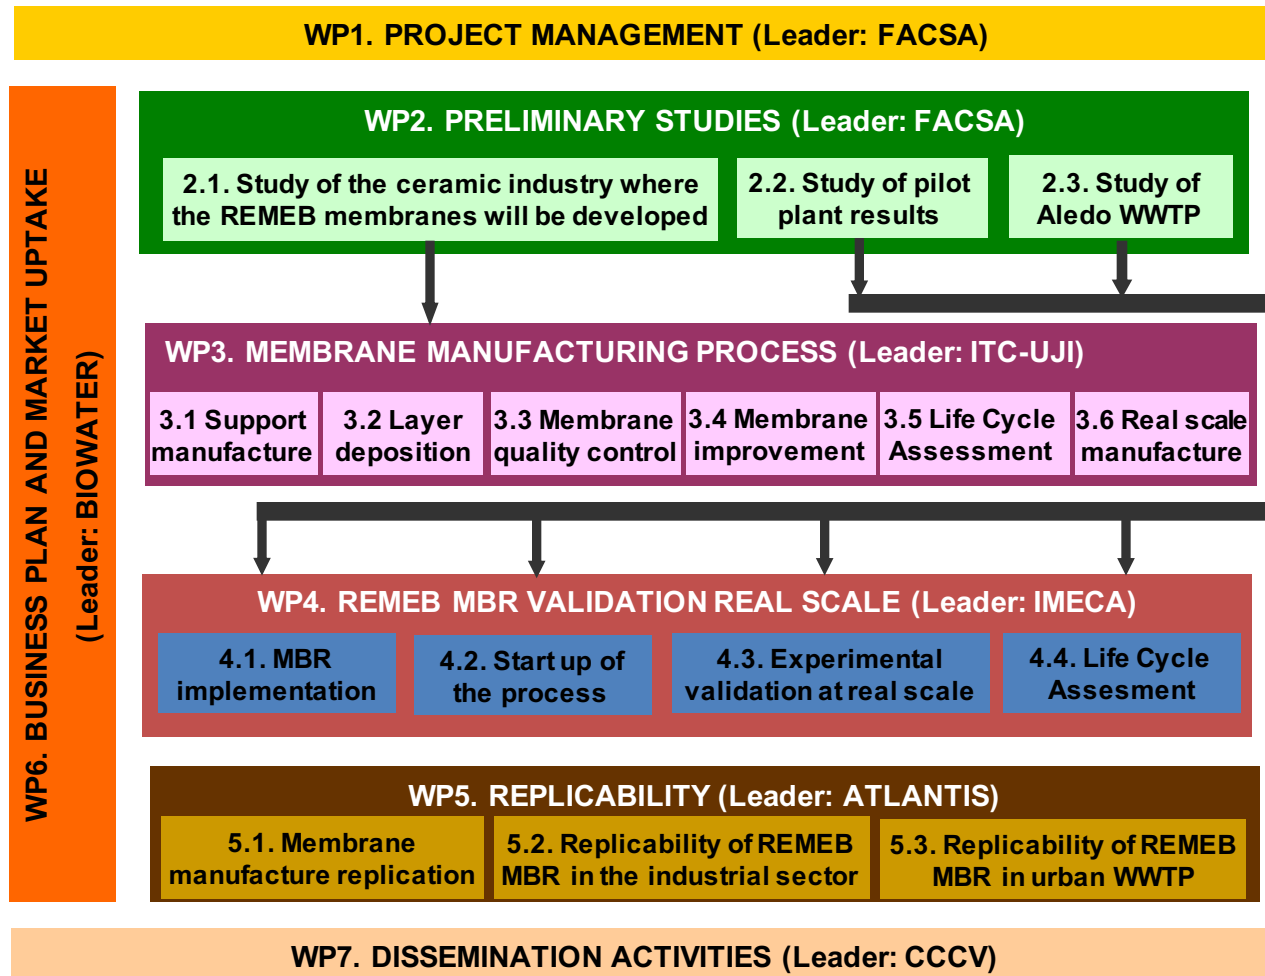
WP1. PROJECT MANAGEMENT (Leader: FACSA)

WP6. BUSINESS PLAN AND MARKET UPTAKE (Leader: BIOWATER)

WP2. PRELIMINARY STUDIES (Leader: FACSA)

2.1. Study of the ceramic industry where the REMEB membranes will be developed

2.2. Study of pilot plant results

2.3. Study of Aledo WWTP

WP3. MEMBRANE MANUFACTURING PROCESS (Leader: ITC-UJI)

3.1 Support manufacture

3.2 Layer deposition

3.3 Membrane quality control

3.4 Membrane improvement

3.5 Life Cycle Assessment

3.6 Real scale manufacture

WP4. REMEB MBR VALIDATION REAL SCALE (Leader: IMECA)

4.1. MBR implementation

4.2. Start up of the process

4.3. Experimental validation at real scale

4.4. Life Cycle Assesment

WP5. REPLICABILITY (Leader: ATLANTIS)

5.1. Membrane manufacture replication

5.2. Replicability of REMEB MBR in the industrial sector

5.3. Replicability of REMEB MBR in urban WWTP

WP7. DISSEMINATION ACTIVITIES (Leader: CCCV)